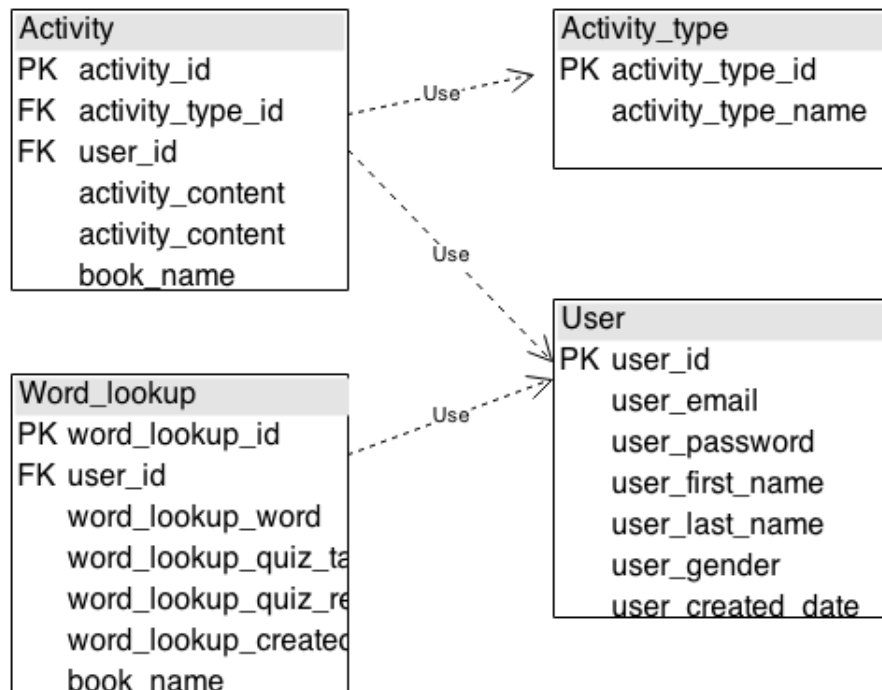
Activity
PK activity_id
FK activity_type_id
FK user_id
activity_content
activity_content
book_name

Use

Activity_type
PK activity_type_id
activity_type_name

Use

User
PK user_id
user_email
user_password
user_first_name
user_last_name
user_gender
user_created_date

Word_lookup
PK word_lookup_id
FK user_id
word_lookup_word
word_lookup_quiz_ta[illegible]
word_lookup_quiz_re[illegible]
word_lookup_created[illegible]
book_name

Use